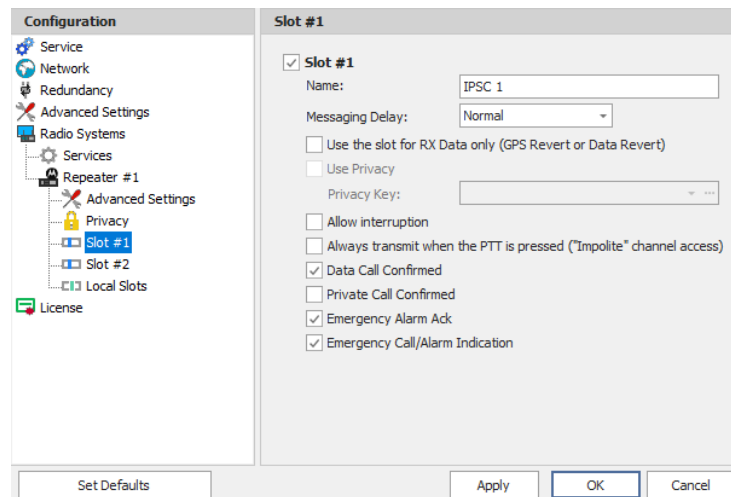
Configuration

Service
Network
Redundancy
Advanced Settings
Radio Systems
Services
Repeater #1
Advanced Settings
Privacy
Slot #1
Slot #2
Local Slots
License

Slot #1

Slot #1
Name: IPSC 1
Messaging Delay: Normal
Use the slot for RX Data only (GPS Revert or Data Revert)
Use Privacy
Privacy Key:
Allow interruption
Always transmit when the PTT is pressed ("Impolite" channel access)
Data Call Confirmed
Private Call Confirmed
Emergency Alarm Ack
Emergency Call/Alarm Indication

Set Defaults
Apply
OK
Cancel